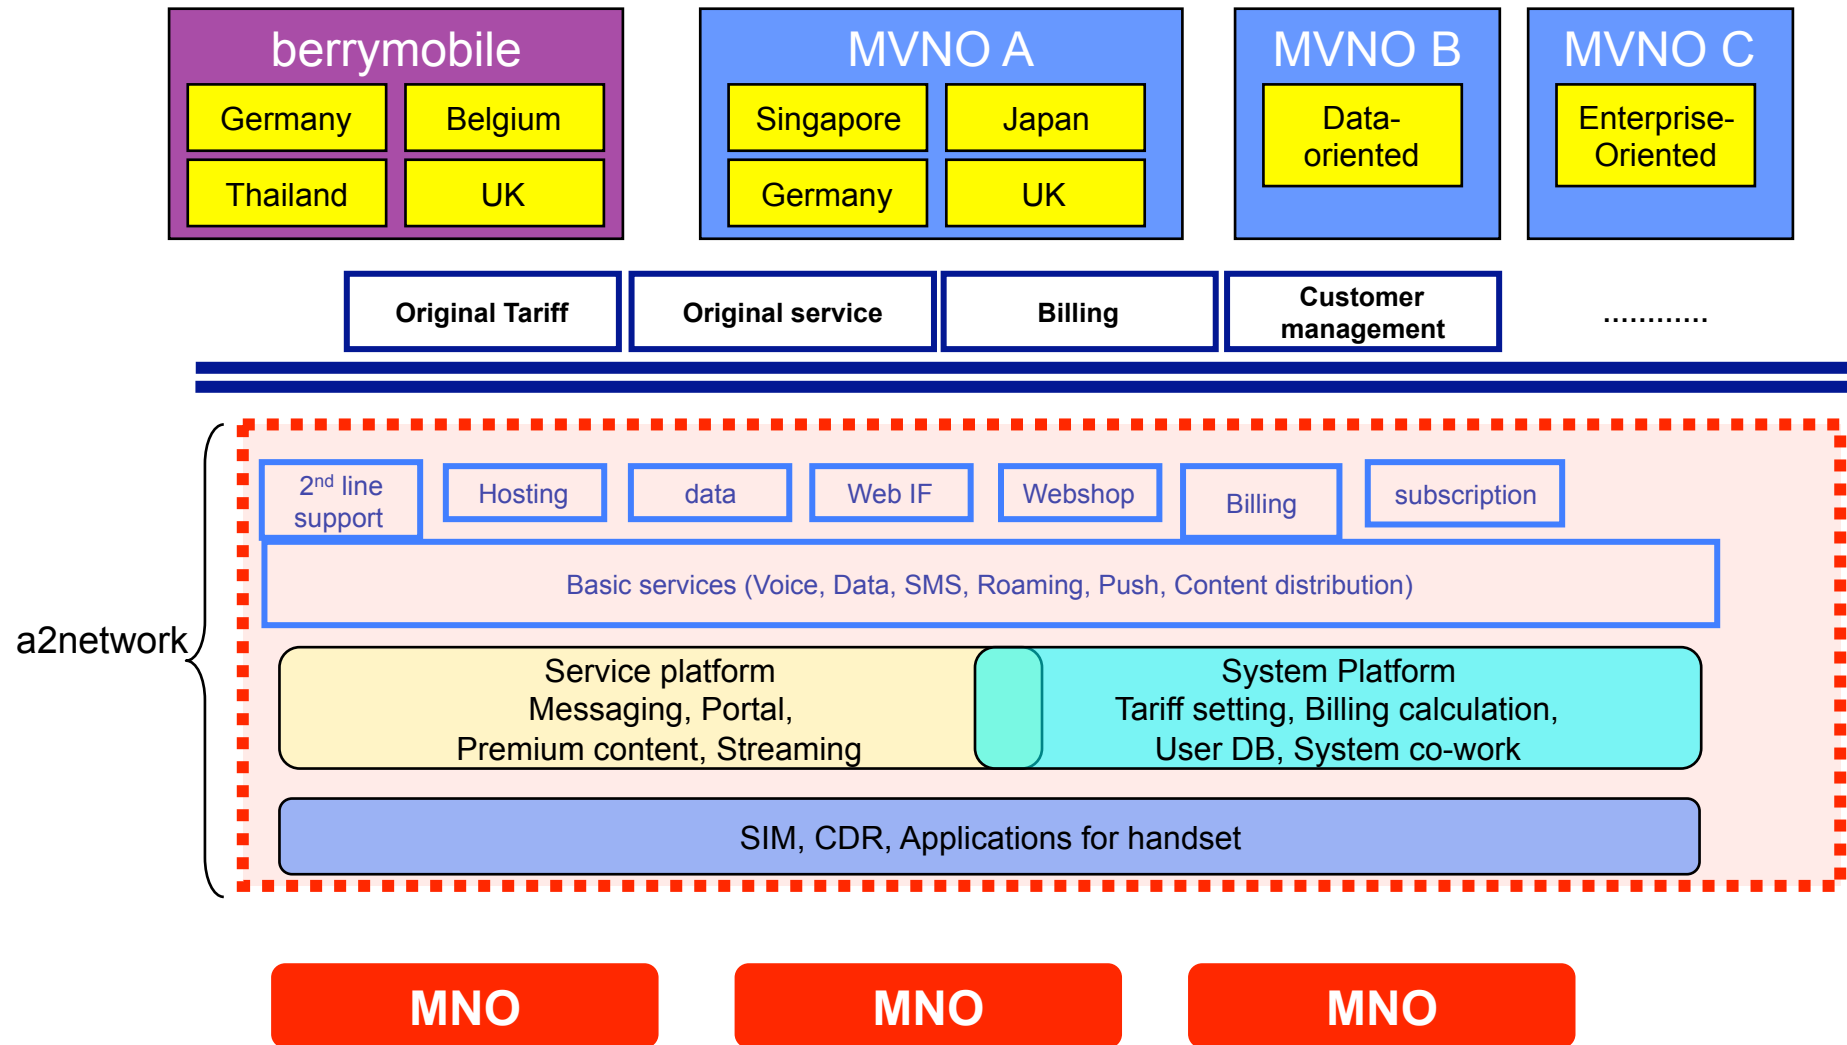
berrymobile

Germany

Belgium

Thailand

UK

MVNO A

Singapore

Japan

Germany

UK

MVNO B

Data-oriented

MVNO C

Enterprise-Oriented

Original Tariff

Original service

Billing

Customer management

............

a2network

2$^{nd}$ line support

Hosting

data

Web IF

Webshop

Billing

subscription

Basic services (Voice, Data, SMS, Roaming, Push, Content distribution)

Service platform
Messaging, Portal,
Premium content, Streaming

System Platform
Tariff setting, Billing calculation,
User DB, System co-work

SIM, CDR, Applications for handset

MNO

MNO

MNO